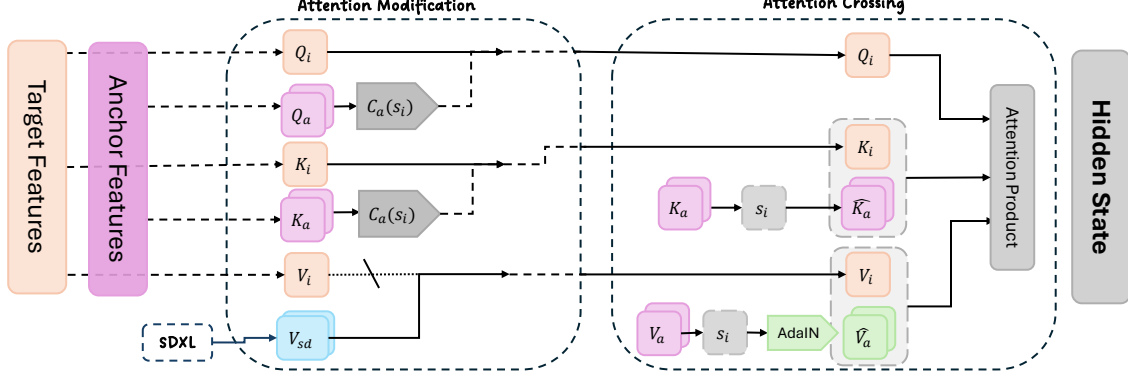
Attention Modification

Attention Crossing

Target Features

Anchor Features

$Q_i$

$Q_a$

$C_a(s_i)$

$K_i$

$K_a$

$C_a(s_i)$

$V_i$

SDXL

$V_{sd}$

$Q_i$

$K_i$

$K_a$

$s_i$

$\widehat{K_a}$

$V_i$

$V_a$

$s_i$

AdaIN

$\widehat{V_a}$

Attention Product

Hidden State